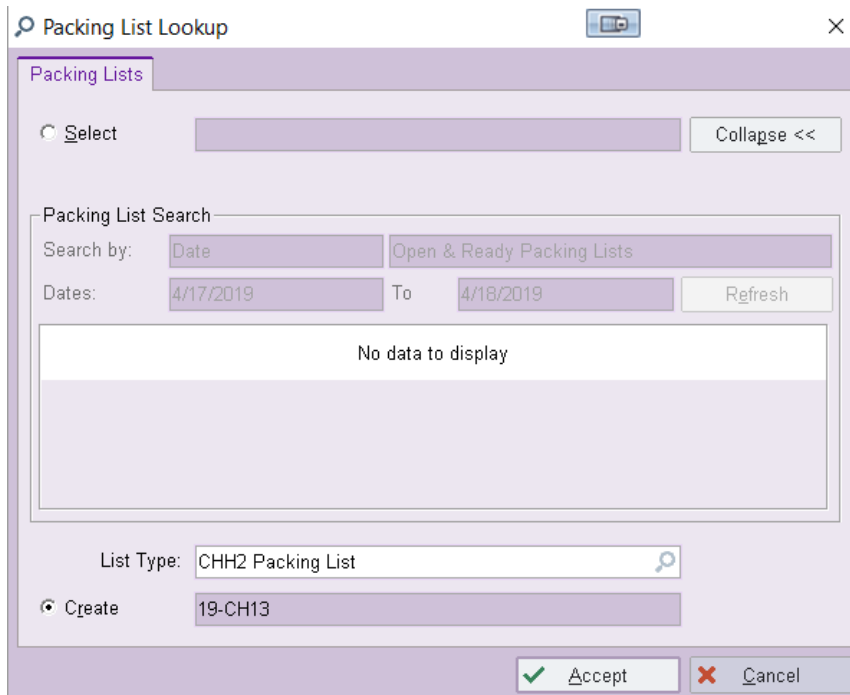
Packing List Lookup

Packing Lists

Select

Collapse <<

Packing List Search

Search by: Date Open & Ready Packing Lists

Dates: 4/17/2019 To 4/18/2019 Refresh

No data to display

List Type: CHH2 Packing List

Create 19-CH13

Accept

Cancel